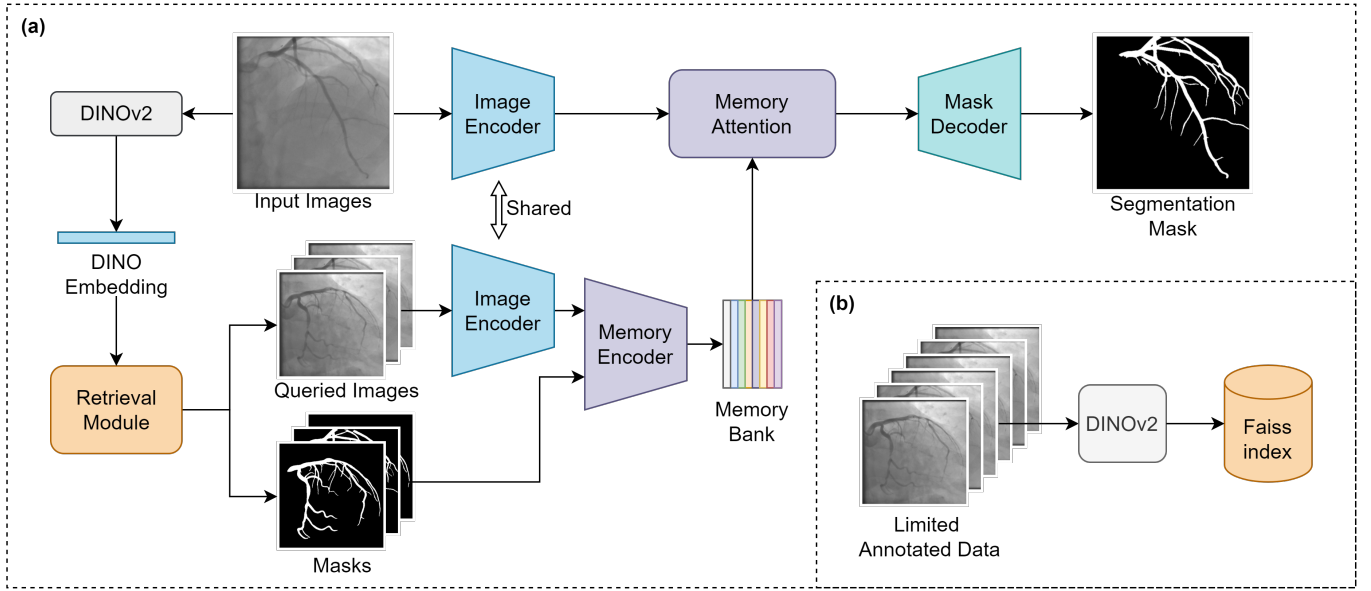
(a)

DINOv2

Input Images

Image Encoder

Memory Attention

Mask Decoder

Segmentation Mask

Shared

DINO Embedding

Retrieval Module

Queried Images

Image Encoder

Memory Encoder

Memory Bank

Masks

(b)

DINOv2

Faiss index

Limited Annotated Data